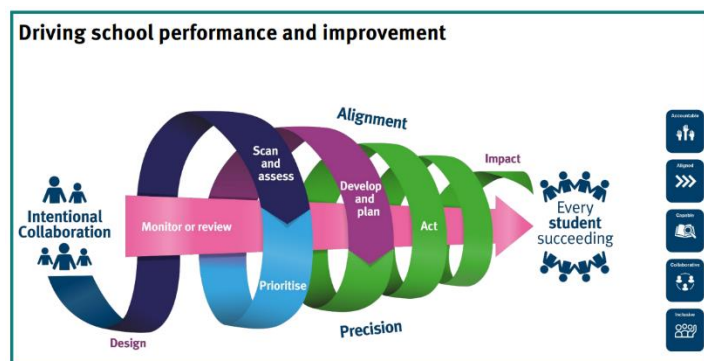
Driving school performance and improvement

Intentional Collaboration

Monitor or review

Scan and assess

Alignment

Develop and plan

Impact

Act

Every student succeeding

Prioritise

Precision

Design

Accountable

Aligned

Capable

Collaborative

Inclusive